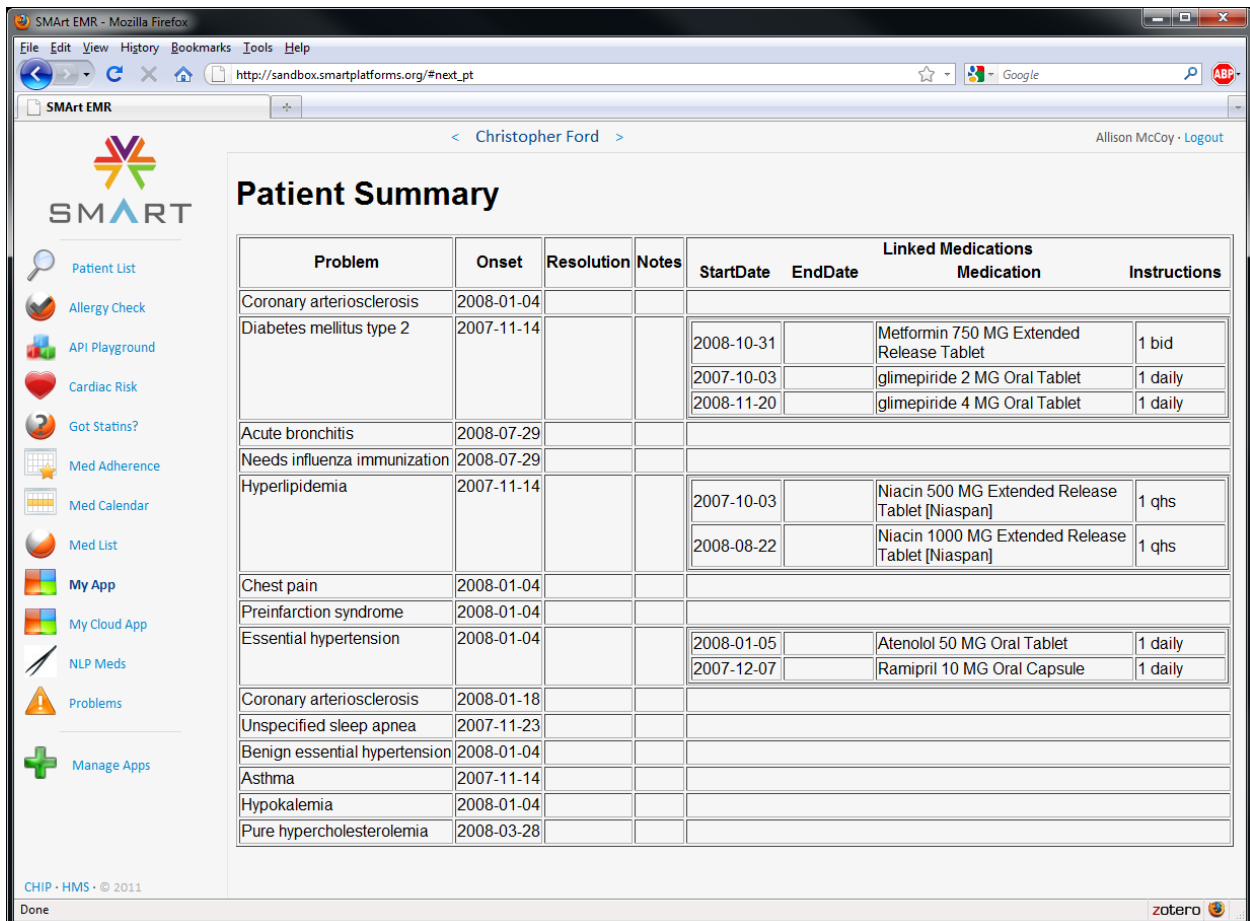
SMArt EMR - Mozilla Firefox

File Edit View History Bookmarks Tools Help

http://sandbox.smartplatforms.org/#next_pt

Google

ABP

SMArt EMR

< Christopher Ford >

Allison McCoy · Logout

SMART

Patient List
Allergy Check
API Playground
Cardiac Risk
Got Statins?
Med Adherence
Med Calendar
Med List
My App
My Cloud App
NLP Meds
Problems

Manage Apps

CHIP · HMS · © 2011

Patient Summary

| Problem | Onset | Resolution | Notes | Linked Medications StartDate | EndDate | Medication | Instructions |
|---|---|---|---|---|---|---|---|
| Coronary arteriosclerosis | 2008-01-04 | | | | | | |
| Diabetes mellitus type 2 | 2007-11-14 | | | 2008-10-31 | | Metformin 750 MG Extended Release Tablet | 1 bid |
| | | | | 2007-10-03 | | glimepiride 2 MG Oral Tablet | 1 daily |
| | | | | 2008-11-20 | | glimepiride 4 MG Oral Tablet | 1 daily |
| Acute bronchitis | 2008-07-29 | | | | | | |
| Needs influenza immunization | 2008-07-29 | | | | | | |
| Hyperlipidemia | 2007-11-14 | | | 2007-10-03 | | Niacin 500 MG Extended Release Tablet [Niaspan] | 1 qhs |
| | | | | 2008-08-22 | | Niacin 1000 MG Extended Release Tablet [Niaspan] | 1 qhs |
| Chest pain | 2008-01-04 | | | | | | |
| Preinfarction syndrome | 2008-01-04 | | | | | | |
| Essential hypertension | 2008-01-04 | | | 2008-01-05 | | Atenolol 50 MG Oral Tablet | 1 daily |
| | | | | 2007-12-07 | | Ramipril 10 MG Oral Capsule | 1 daily |
| Coronary arteriosclerosis | 2008-01-18 | | | | | | |
| Unspecified sleep apnea | 2007-11-23 | | | | | | |
| Benign essential hypertension | 2008-01-04 | | | | | | |
| Asthma | 2007-11-14 | | | | | | |
| Hypokalemia | 2008-01-04 | | | | | | |
| Pure hypercholesterolemia | 2008-03-28 | | | | | | |

Done

zotero